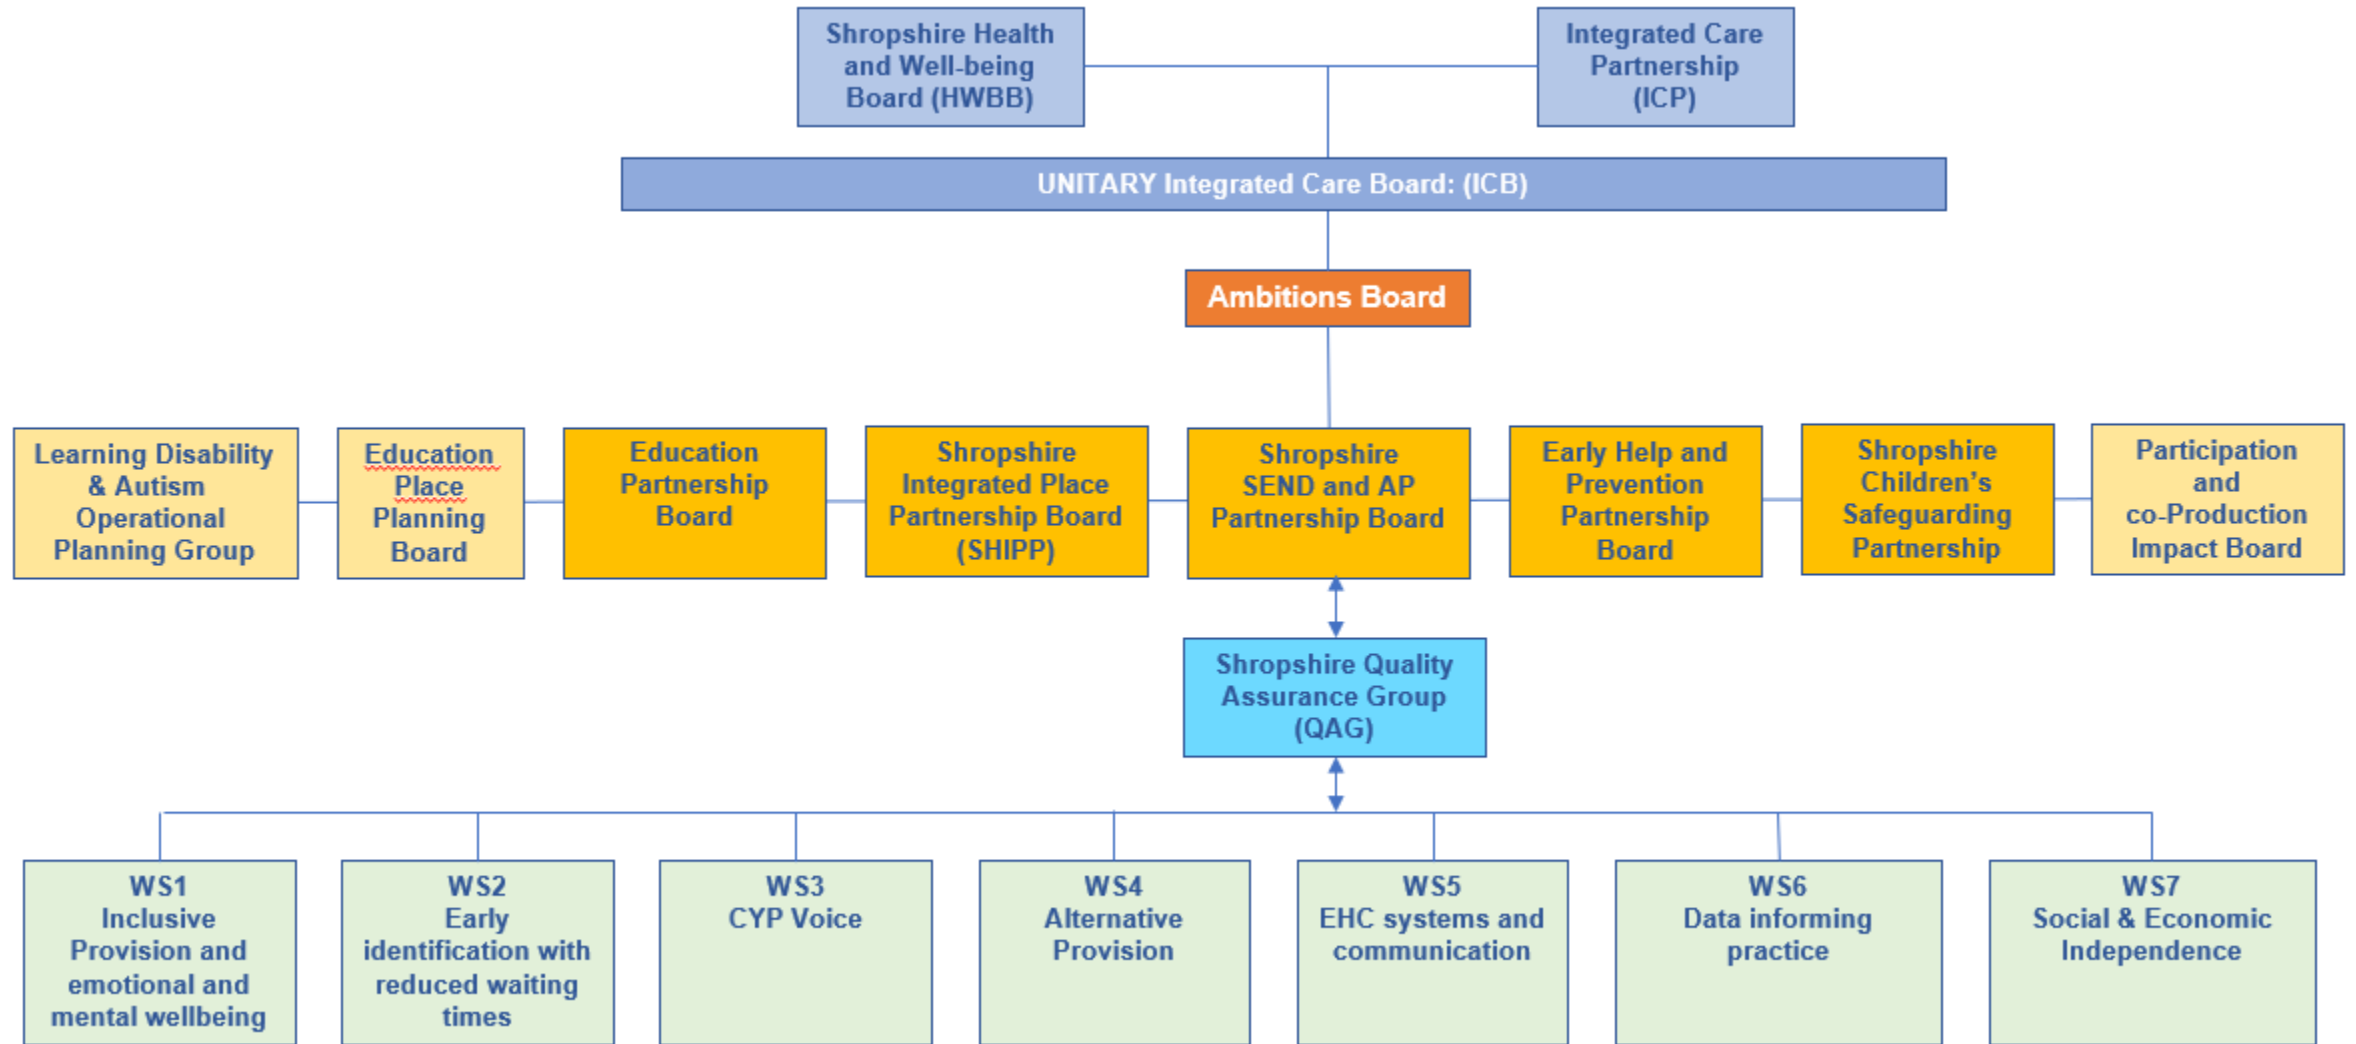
Shropshire Health and Well-being Board (HWBB)

Integrated Care Partnership (ICP)

UNITARY Integrated Care Board: (ICB)

Ambitions Board

Learning Disability & Autism Operational Planning Group

Education Place Planning Board

Education Partnership Board

Shropshire Integrated Place Partnership Board (SHIPP)

Shropshire SEND and AP Partnership Board

Early Help and Prevention Partnership Board

Shropshire Children's Safeguarding Partnership

Participation and co-Production Impact Board

Shropshire Quality Assurance Group (QAG)

WS1 Inclusive Provision and emotional and mental wellbeing

WS2 Early identification with reduced waiting times

WS3 CYP Voice

WS4 Alternative Provision

WS5 EHC systems and communication

WS6 Data informing practice

WS7 Social & Economic Independence